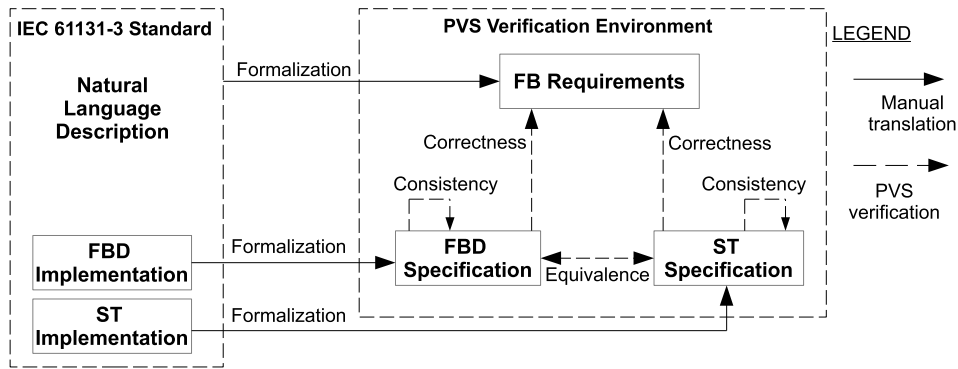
IEC 61131-3 Standard

Natural Language Description

FBD Implementation

ST Implementation

PVS Verification Environment

Formalization

FB Requirements

Correctness

Correctness

Consistency

Consistency

Formalization

FBD Specification

Equivalence

ST Specification

Formalization

LEGEND

Manual translation

PVS verification